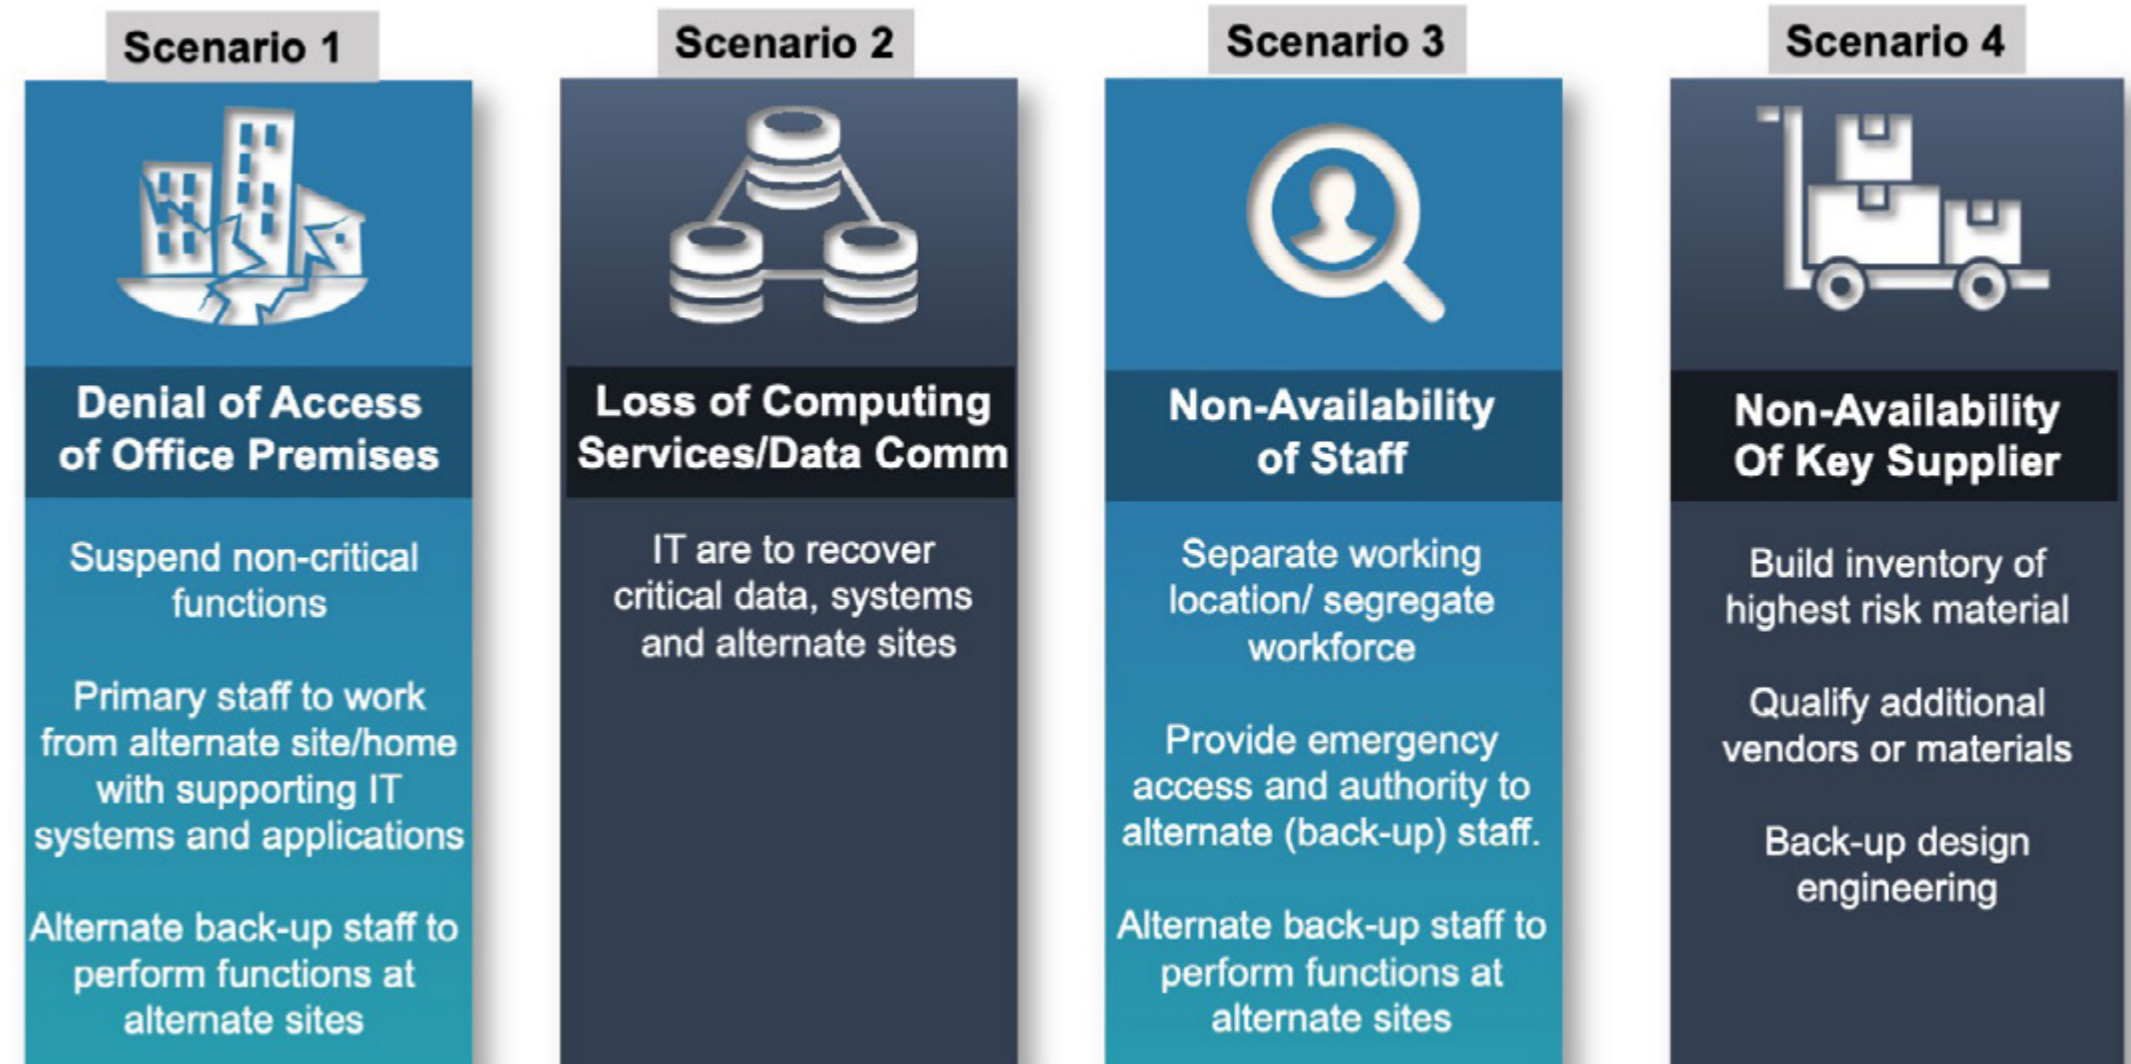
Scenario 1

Denial of Access of Office Premises

Suspend non-critical functions

Primary staff to work from alternate site/home with supporting IT systems and applications

Alternate back-up staff to perform functions at alternate sites

Scenario 2

Loss of Computing Services/Data Comm

IT are to recover critical data, systems and alternate sites

Scenario 3

Non-Availability of Staff

Separate working location/ segregate workforce

Provide emergency access and authority to alternate (back-up) staff.

Alternate back-up staff to perform functions at alternate sites

Scenario 4

Non-Availability Of Key Supplier

Build inventory of highest risk material

Qualify additional vendors or materials

Back-up design engineering